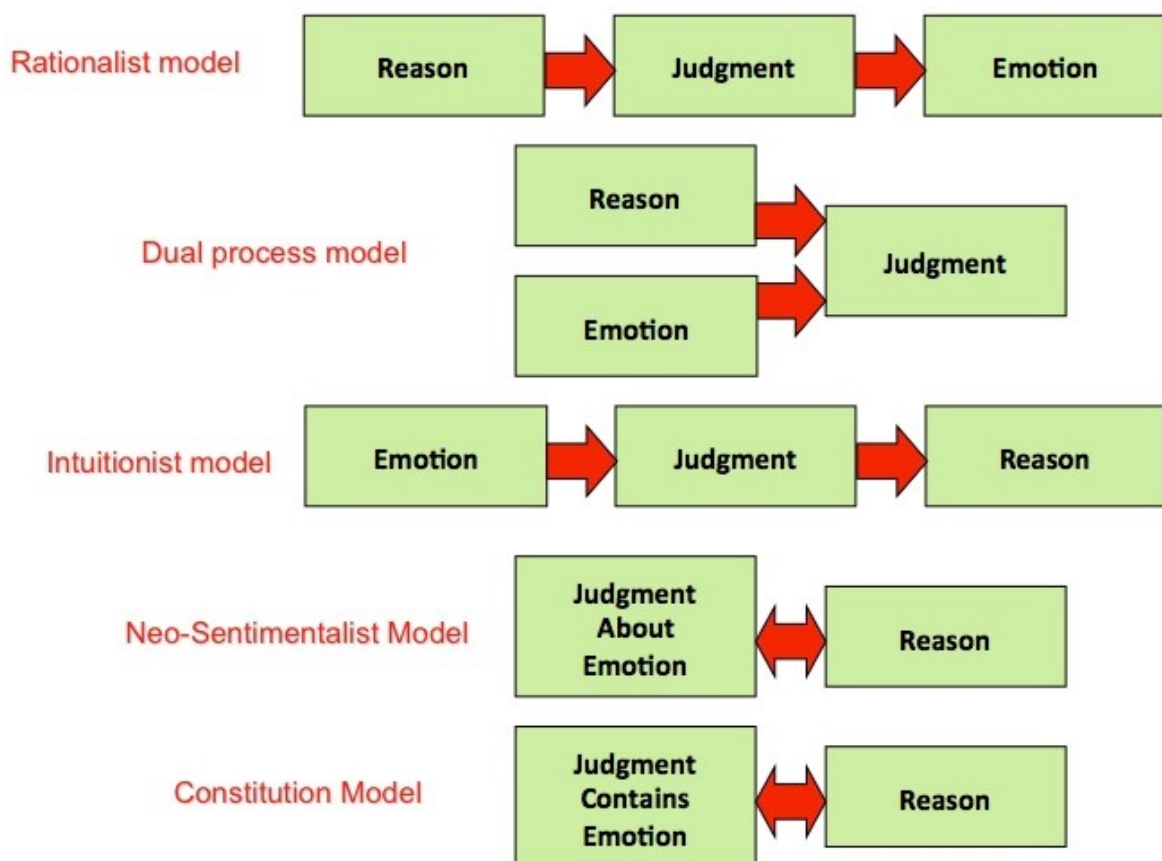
Rationalist model

Reason

Judgment

Emotion

Dual process model

Reason

Emotion

Judgment

Intuitionist model

Emotion

Judgment

Reason

Neo-Sentimentalist Model

Judgment About Emotion

Reason

Constitution Model

Judgment Contains Emotion

Reason